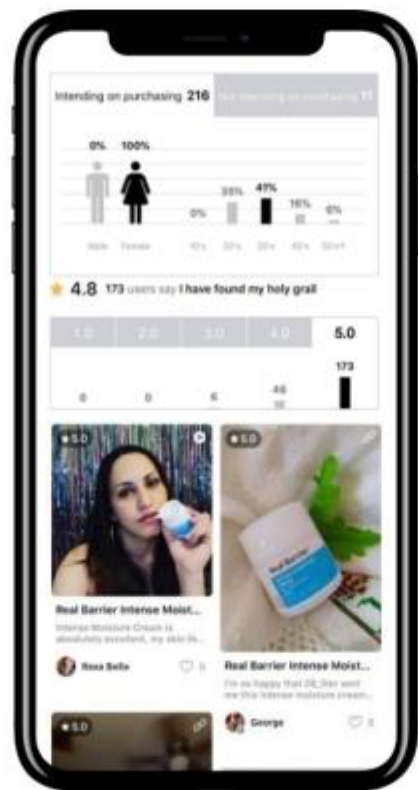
Intending on purchasing 216 Not intending on purchasing 11

0% 100%

0% 35% 41% 16% 6%

Male Female 10's 20's 30's 40's 50's+

4.8 173 users say I have found my holy grail

| 1.0 | 2.0 | 3.0 | 4.0 | 5.0 |
|---|---|---|---|---|
| 0 | 0 | 6 | 48 | 173 |

5.0

Real Barrier Intense Moist...

Intense Moisture Cream is absolutely excellent, my skin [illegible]

Rosa Bella 0

5.0

Real Barrier

Real Barrier Intense Moist...

I'm so happy that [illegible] sent me this Intense moisture cream...

George 2

5.0